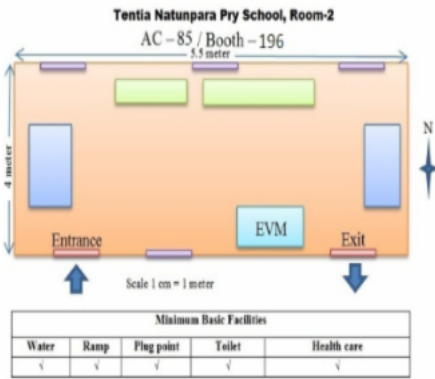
Tentia Natunpara Pry School, Room-2

AC – 85 / Booth – 196

5.5 meter

4 meter

N

EVM

Entrance

Exit

Scale 1 cm = 1 meter

| Minimum Basic Facilities | | | | |
|---|---|---|---|---|
| Water | Ramp | Plug point | Toilet | Health care |
| √ | √ | √ | √ | √ |